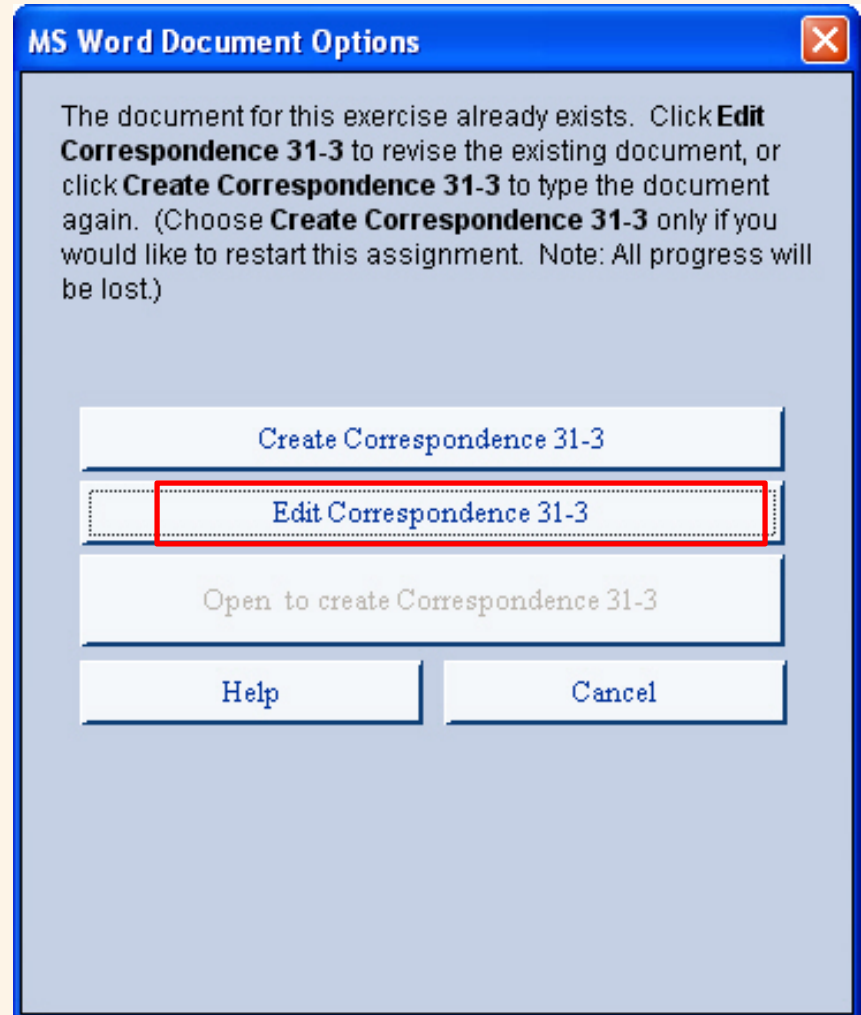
MS Word Document Options

The document for this exercise already exists. Click **Edit Correspondence 31-3** to revise the existing document, or click **Create Correspondence 31-3** to type the document again. (Choose **Create Correspondence 31-3** only if you would like to restart this assignment. Note: All progress will be lost.)

Create Correspondence 31-3

Edit Correspondence 31-3

Open to create Correspondence 31-3

Help

Cancel